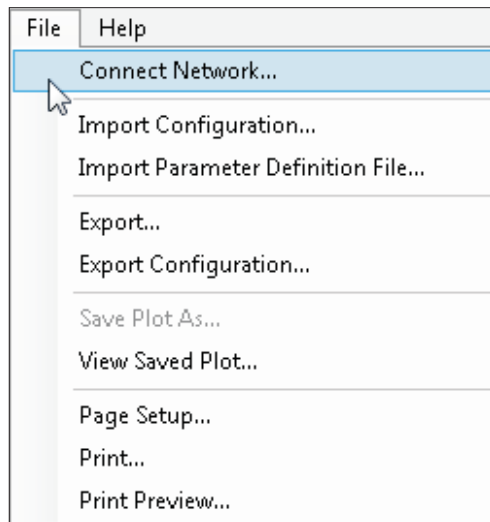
File Help

Connect Network...

Import Configuration...

Import Parameter Definition File...

Export...

Export Configuration...

Save Plot As...

View Saved Plot...

Page Setup...

Print...

Print Preview...